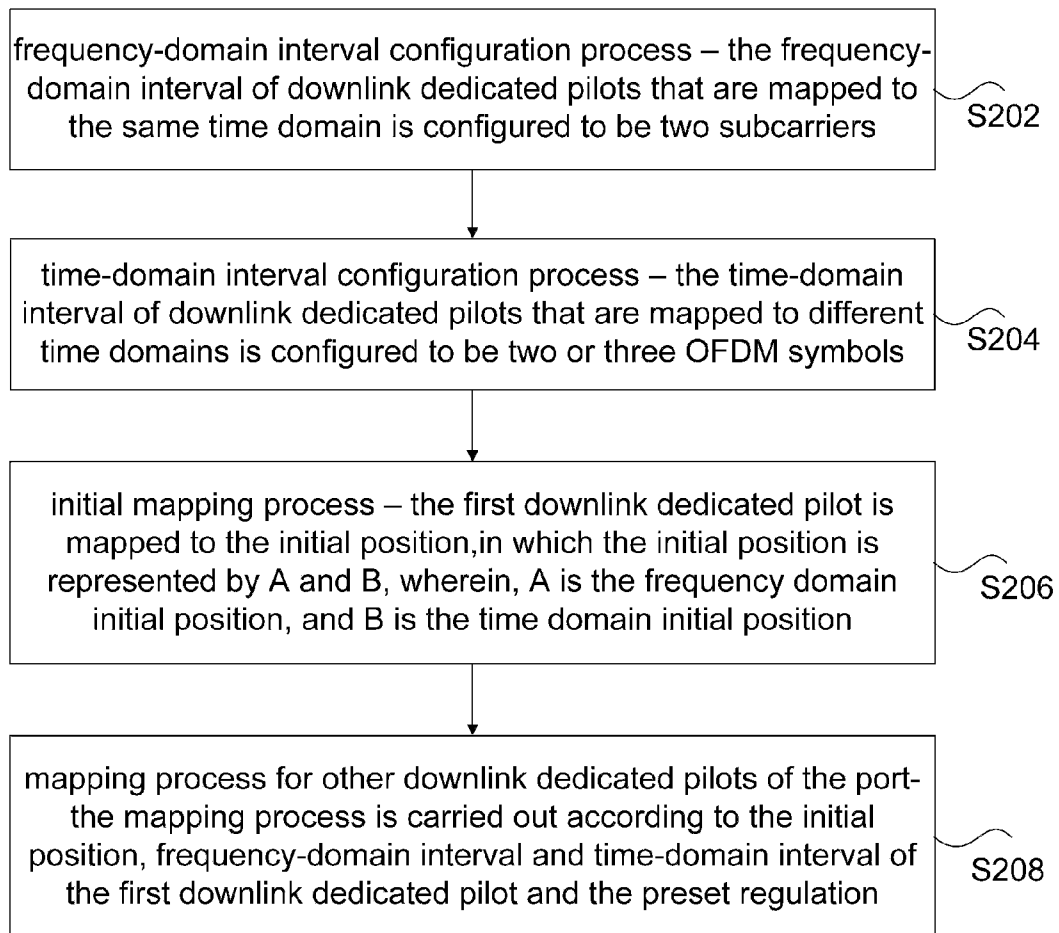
frequency-domain interval configuration process – the frequency-domain interval of downlink dedicated pilots that are mapped to the same time domain is configured to be two subcarriers

S202

time-domain interval configuration process – the time-domain interval of downlink dedicated pilots that are mapped to different time domains is configured to be two or three OFDM symbols

S204

initial mapping process – the first downlink dedicated pilot is mapped to the initial position,in which the initial position is represented by A and B, wherein, A is the frequency domain initial position, and B is the time domain initial position

S206

mapping process for other downlink dedicated pilots of the port- the mapping process is carried out according to the initial position, frequency-domain interval and time-domain interval of the first downlink dedicated pilot and the preset regulation

S208